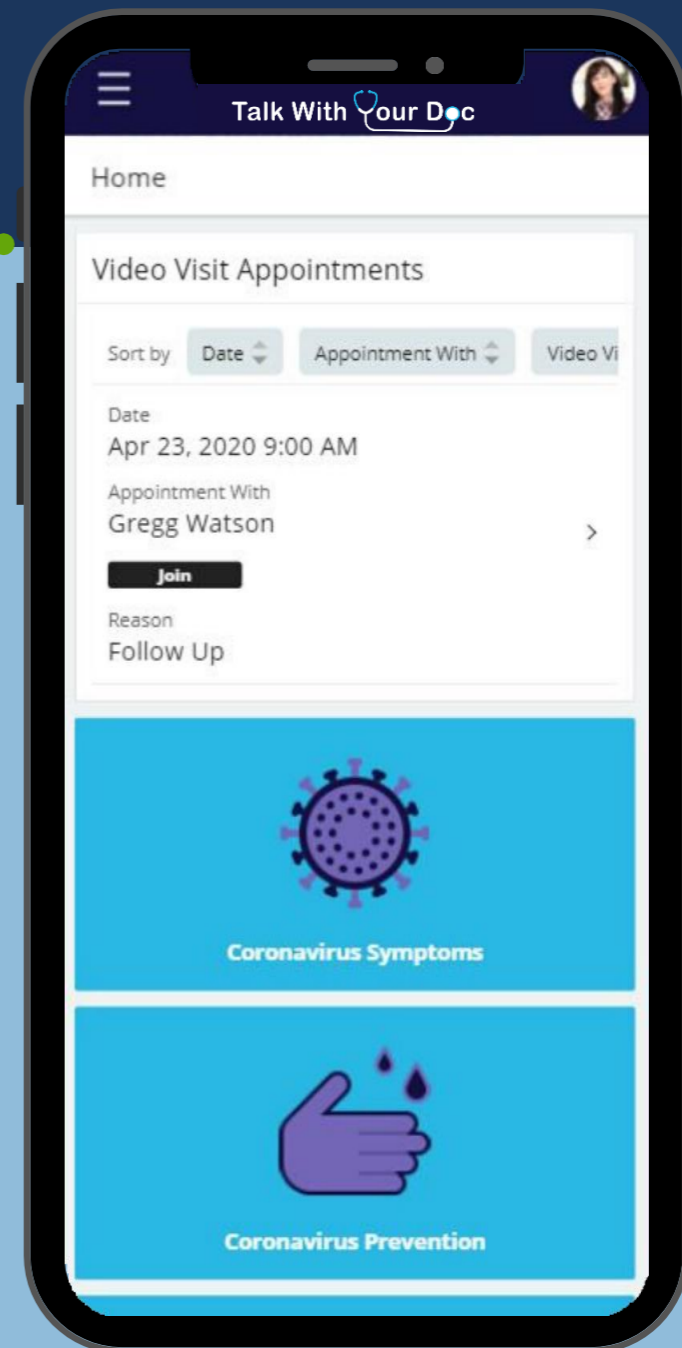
Talk With Your Doc

Home

Video Visit Appointments

Sort by Date Appointment With Video Vi

Date
Apr 23, 2020 9:00 AM

Appointment With
Gregg Watson

Join

Reason
Follow Up

Coronavirus Symptoms

Coronavirus Prevention